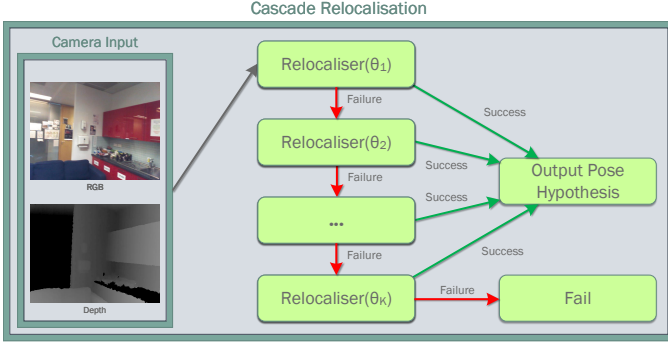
Cascade Relocalisation

Camera Input

RGB

Depth

Relocaliser($\theta_1$)

Failure

Success

Relocaliser($\theta_2$)

Success

Failure

Success

...

Output Pose Hypothesis

Failure

Success

Relocaliser($\theta_K$)

Failure

Fail